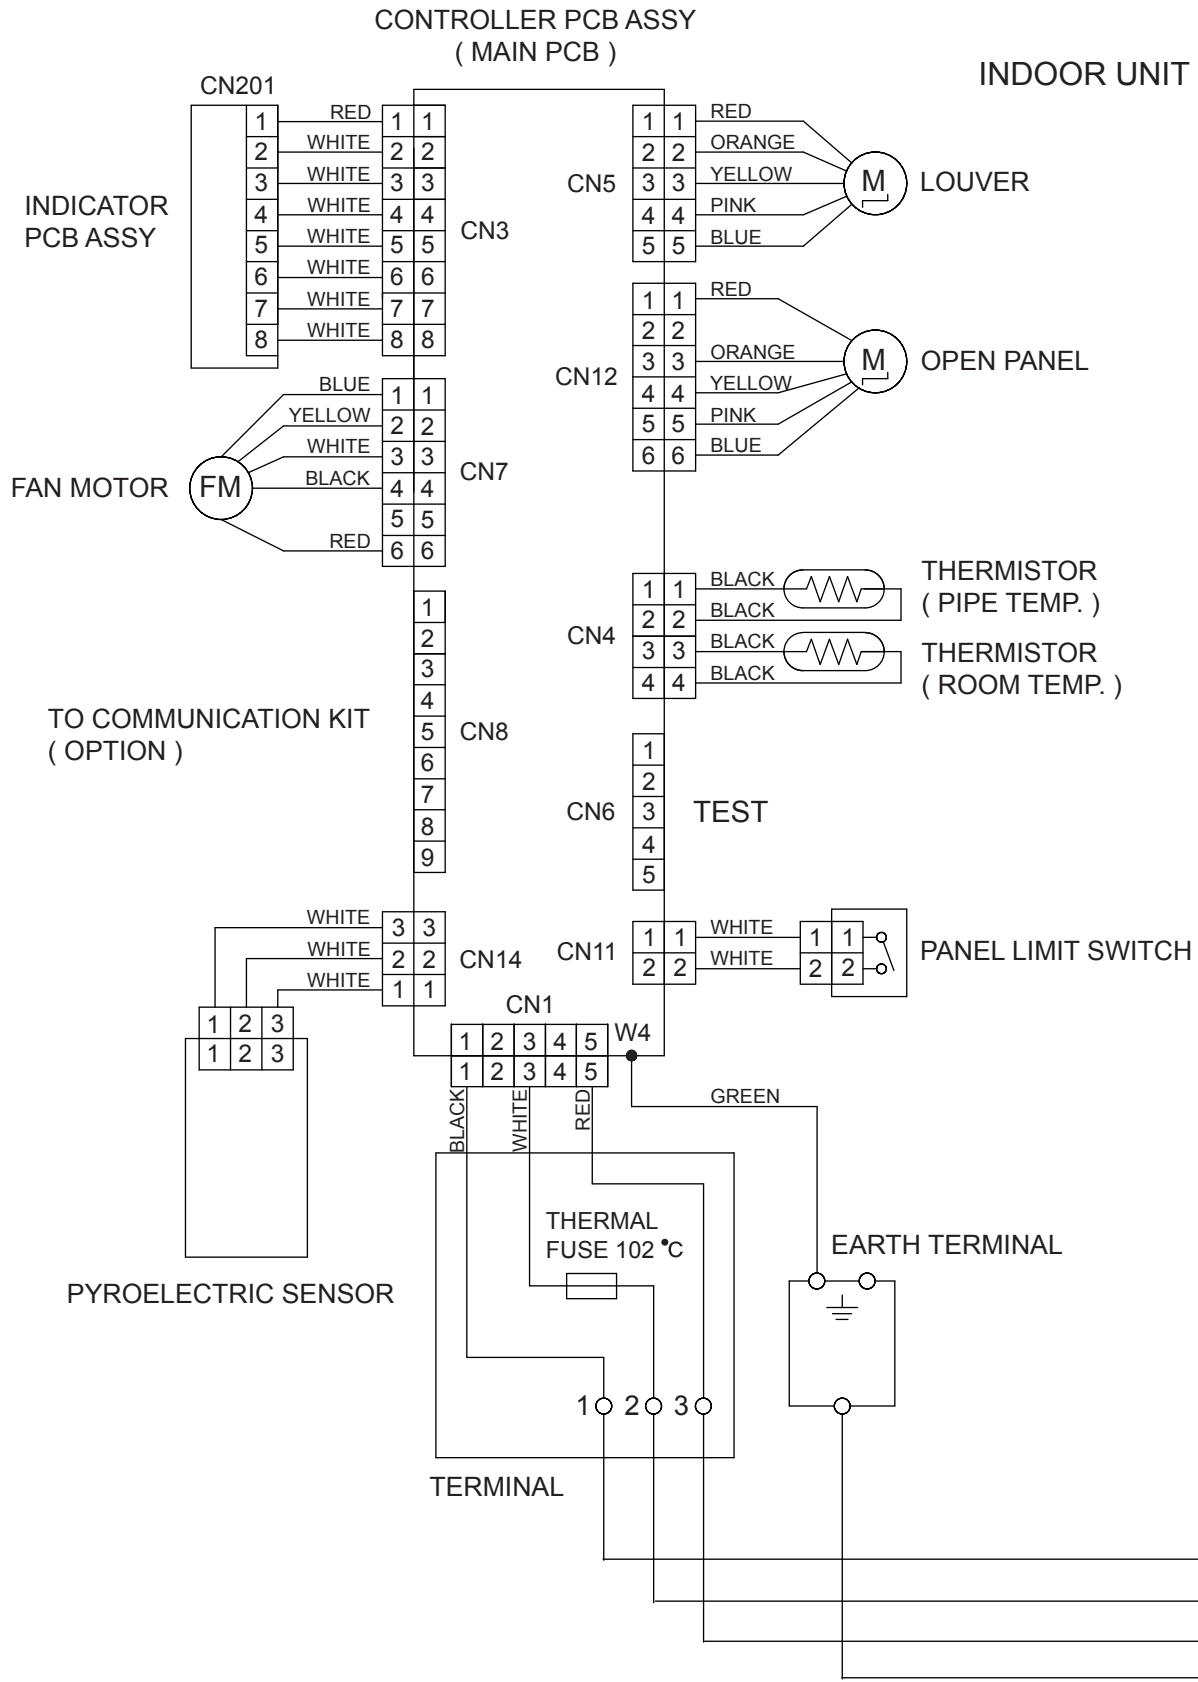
CONTROLLER PCB ASSY
( MAIN PCB )

INDOOR UNIT

CN201

INDICATOR PCB ASSY

1 2 3 4 5 6 7 8

RED
WHITE
WHITE
WHITE
WHITE
WHITE
WHITE
WHITE

1 1
2 2
3 3
4 4
5 5
6 6
7 7
8 8

CN3

CN5

1 1
2 2
3 3
4 4
5 5

RED
ORANGE
YELLOW
PINK
BLUE

M

LOUVER

CN12

1 1
2 2
3 3
4 4
5 5
6 6

RED
ORANGE
YELLOW
PINK
BLUE

M

OPEN PANEL

FAN MOTOR

FM

BLUE
YELLOW
WHITE
BLACK
RED

1 1
2 2
3 3
4 4
5 5
6 6

CN7

CN4

1 1
2 2
3 3
4 4

BLACK
BLACK
BLACK
BLACK

THERMISTOR
( PIPE TEMP. )

THERMISTOR
( ROOM TEMP. )

TO COMMUNICATION KIT
( OPTION )

1 2 3 4 5 6 7 8 9

CN8

CN6

1 2 3 4 5

TEST

WHITE
WHITE
WHITE

3 3
2 2
1 1

CN14

CN11

1 1
2 2

WHITE
WHITE

1 1
2 2

PANEL LIMIT SWITCH

1 2 3
1 2 3

PYROELECTRIC SENSOR

CN1

1 2 3 4 5
1 2 3 4 5

W4

BLACK
WHITE
RED

GREEN

THERMAL
FUSE 102 °C

EARTH TERMINAL

1 2 3

TERMINAL